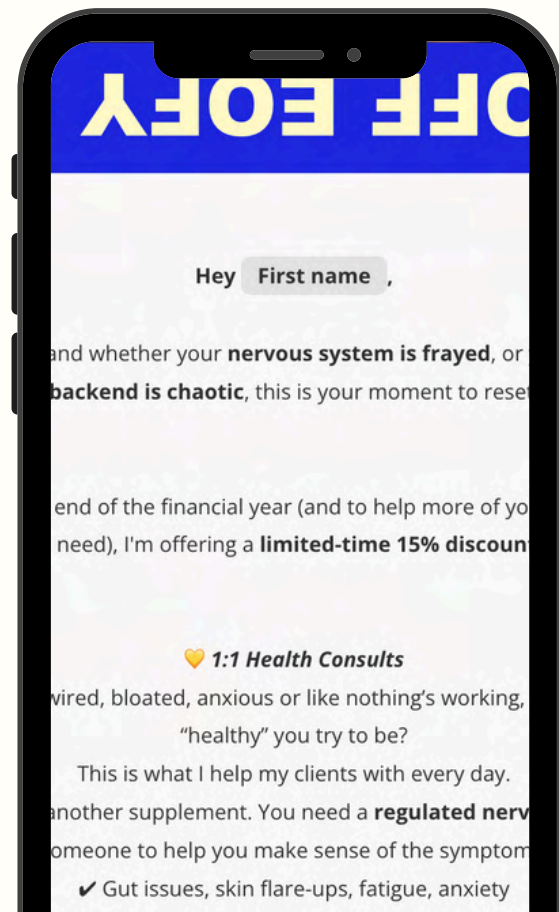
OFF EOFY

Hey First name ,

and whether your **nervous system is frayed**, or backend is chaotic, this is your moment to rese

end of the financial year (and to help more of yo need), I'm offering a **limited-time 15% discoun**

💛 ***1:1 Health Consults***

wired, bloated, anxious or like nothing's working, "healthy" you try to be?

This is what I help my clients with every day.

another supplement. You need a **regulated nerv** omeone to help you make sense of the symptom

✔ Gut issues, skin flare-ups, fatigue, anxiety